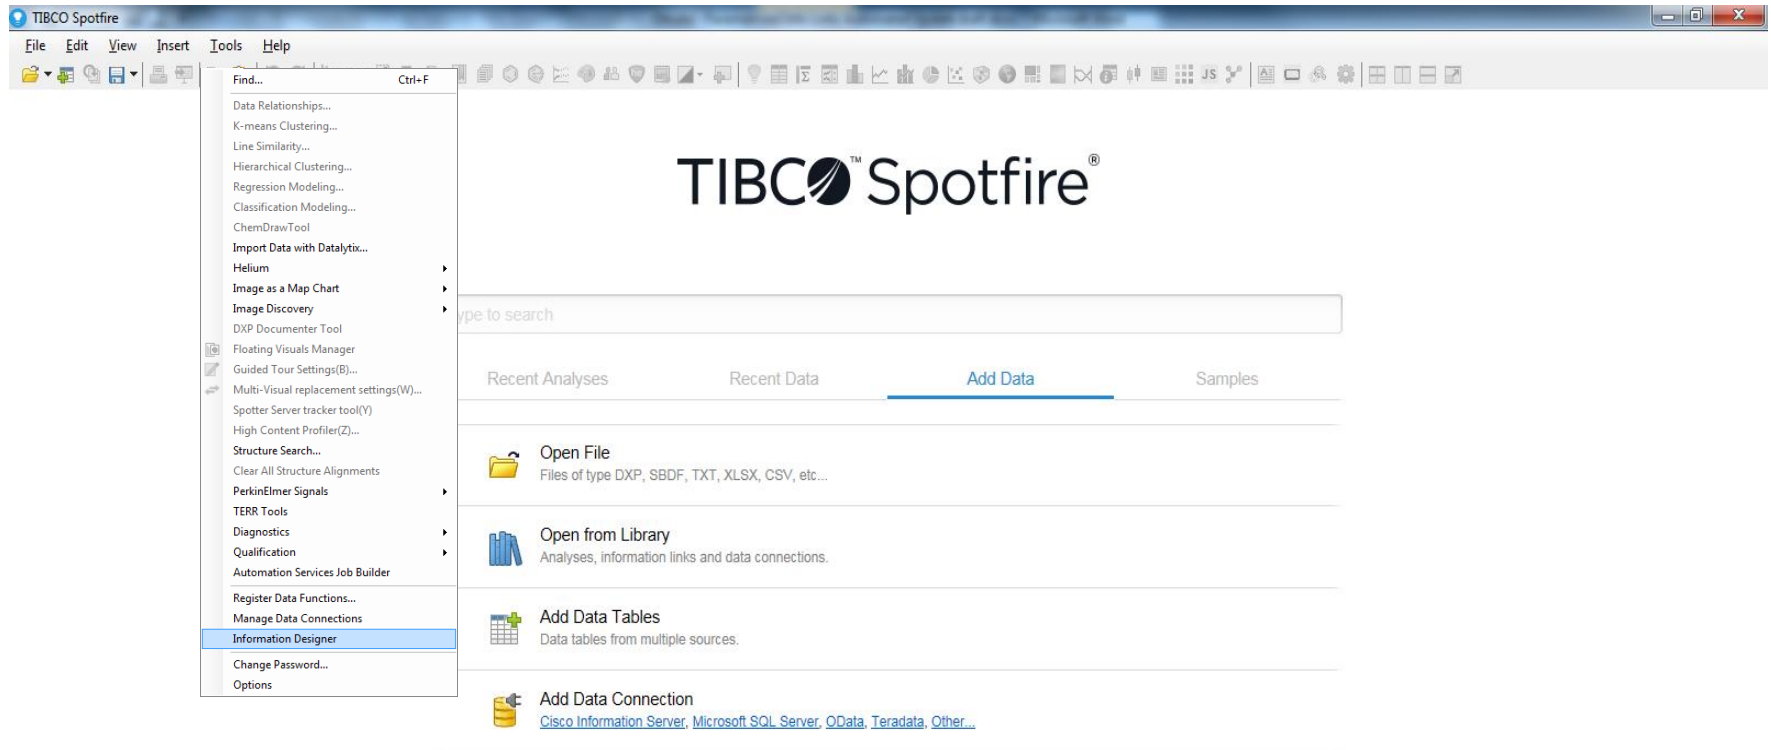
TIBCO Spotfire

File Edit View Insert Tools Help

Find... Ctrl+F
Data Relationships...
K-means Clustering...
Line Similarity...
Hierarchical Clustering...
Regression Modeling...
Classification Modeling...
ChemDrawTool
Import Data with Datalytix...
Helium
Image as a Map Chart
Image Discovery
DXP Documenter Tool
Floating Visuals Manager
Guided Tour Settings(B)...
Multi-Visual replacement settings(W)...
Spotter Server tracker tool(Y)
High Content Profiler(Z)...
Structure Search...
Clear All Structure Alignments
PerkinElmer Signals
TERR Tools
Diagnostics
Qualification
Automation Services Job Builder
Register Data Functions...
Manage Data Connections
Information Designer
Change Password...
Options

TIBCO™ Spotfire®

ype to search

Recent Analyses Recent Data Add Data Samples

Open File
Files of type DXP, SBDF, TXT, XLSX, CSV, etc...

Open from Library
Analyses, information links and data connections.

Add Data Tables
Data tables from multiple sources.

Add Data Connection
Cisco Information Server, Microsoft SQL Server, OData, Teradata, Other...